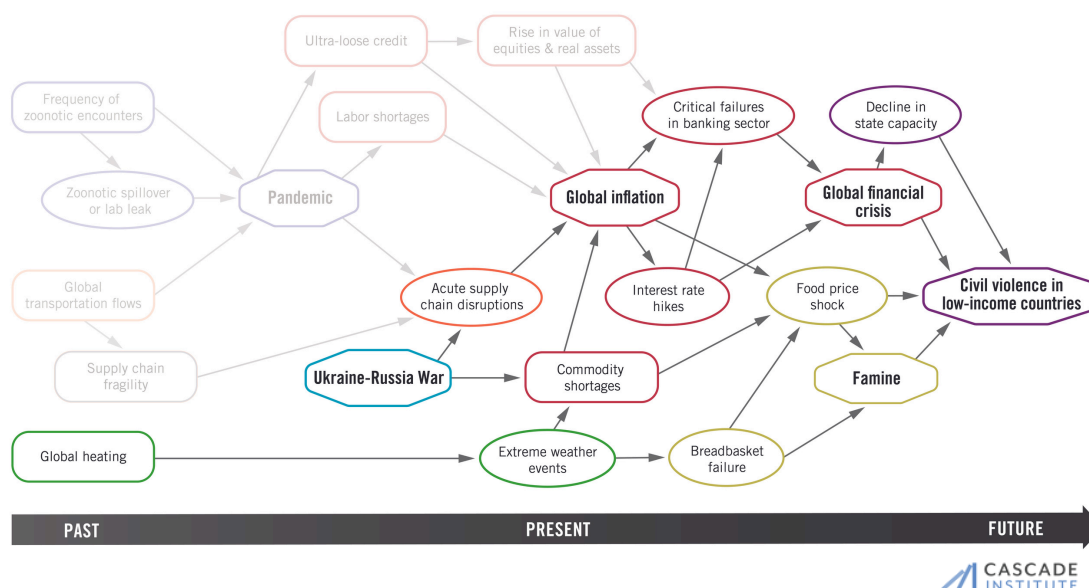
Ultra-loose credit

Rise in value of equities & real assets

Frequency of zoonotic encounters

Labor shortages

Critical failures in banking sector

Decline in state capacity

Zoonotic spillover or lab leak

Pandemic

Global inflation

Global financial crisis

Global transportation flows

Acute supply chain disruptions

Interest rate hikes

Food price shock

Civil violence in low-income countries

Supply chain fragility

Ukraine-Russia War

Commodity shortages

Famine

Global heating

Extreme weather events

Breadbasket failure

PAST

PRESENT

FUTURE

CASCADE INSTITUTE